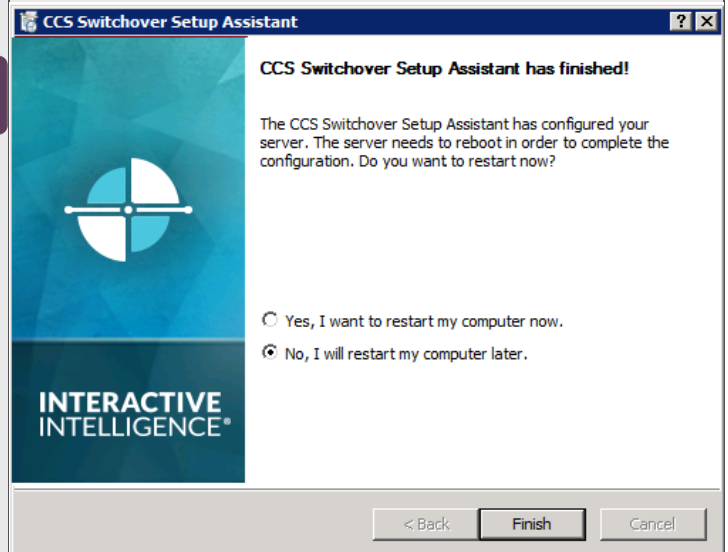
CCS Switchover Setup Assistant

?

X

CCS Switchover Setup Assistant has finished!

The CCS Switchover Setup Assistant has configured your server. The server needs to reboot in order to complete the configuration. Do you want to restart now?

INTERACTIVE INTELLIGENCE®

Yes, I want to restart my computer now.

No, I will restart my computer later.

< Back

Finish

Cancel